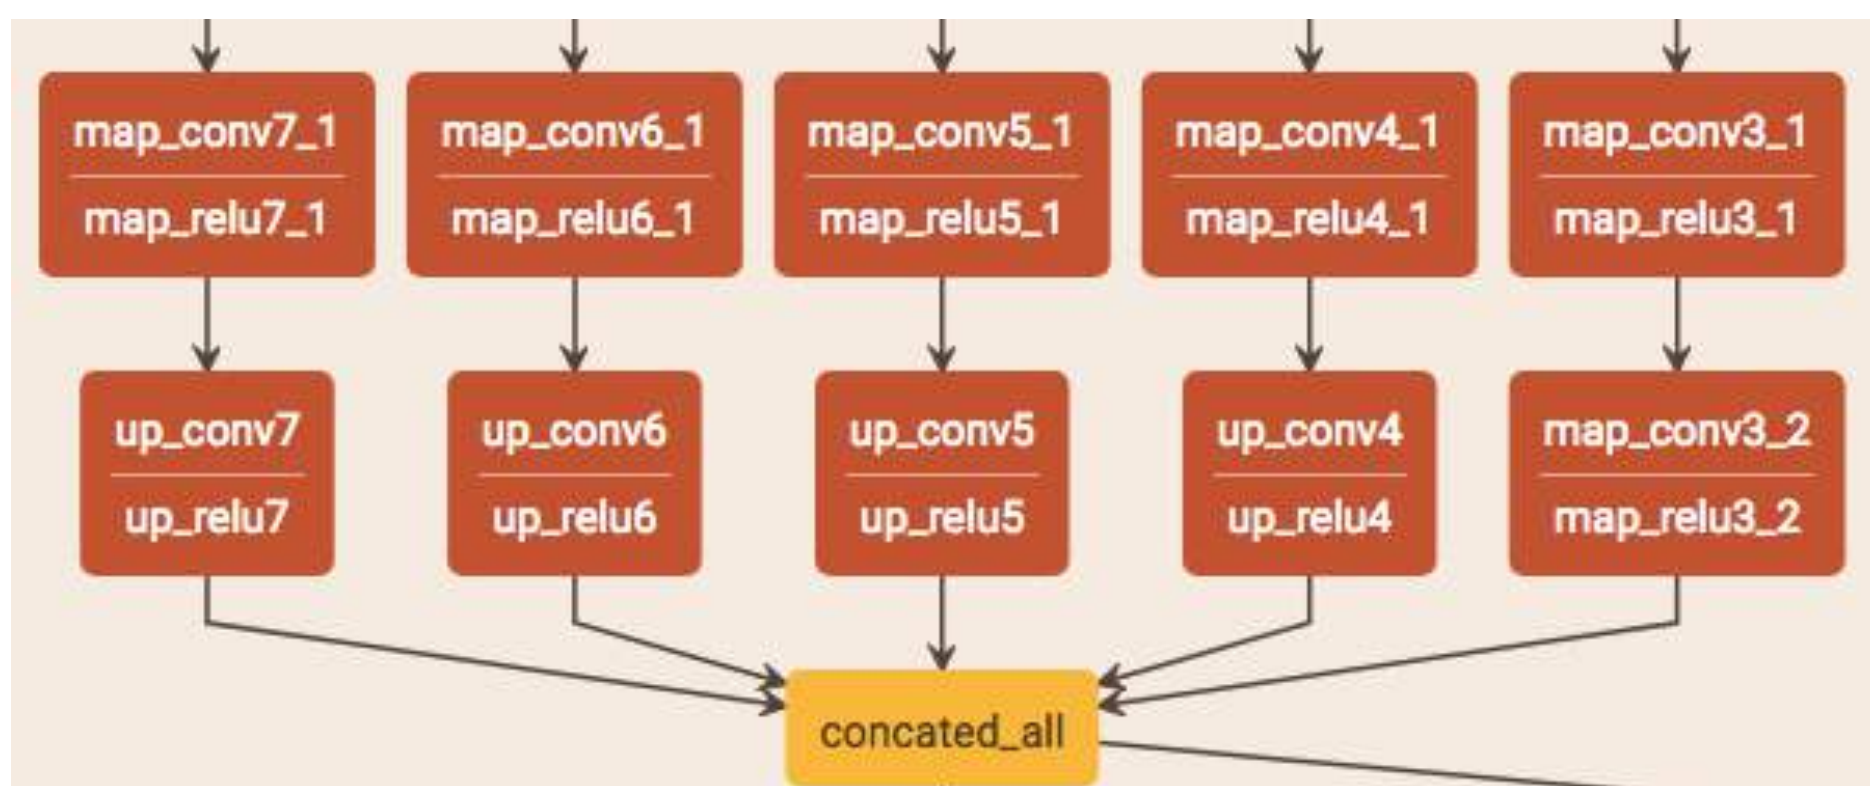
map_conv7_1
map_relu7_1

map_conv6_1
map_relu6_1

map_conv5_1
map_relu5_1

map_conv4_1
map_relu4_1

map_conv3_1
map_relu3_1

up_conv7
up_relu7

up_conv6
up_relu6

up_conv5
up_relu5

up_conv4
up_relu4

map_conv3_2
map_relu3_2

concated_all